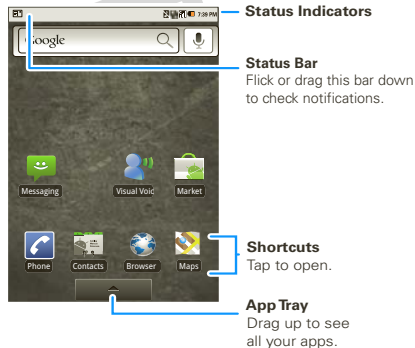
7:39 PM

Google

Status Indicators

Status Bar
Flick or drag this bar down to check notifications.

Messaging

Visual Voic

Market

Phone

Contacts

Browser

Maps

Shortcuts
Tap to open.

App Tray
Drag up to see all your apps.